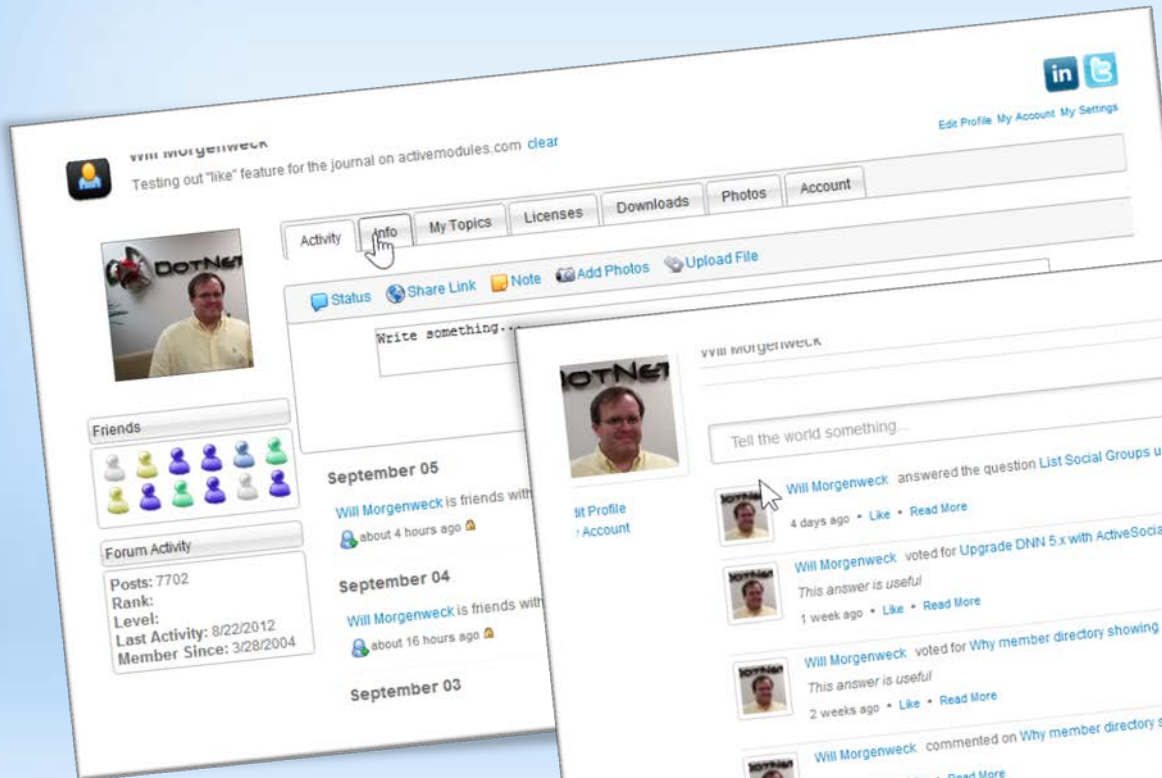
Will Morgenweck
Testing out "like" feature for the journal on activemodules.com clear

Edit Profile My Account My Settings

Activity Info My Topics Licenses Downloads Photos Account

Status Share Link Note Add Photos Upload File

Write something...

Friends

Forum Activity
Posts: 7702
Rank:
Level:
Last Activity: 8/22/2012
Member Since: 3/28/2004

September 05
Will Morgenweck is friends with
about 4 hours ago

September 04
Will Morgenweck is friends with
about 16 hours ago

September 03

Will Morgenweck

Tell the world something...

lit Profile
Account

Will Morgenweck answered the question List Social Groups u
4 days ago • Like • Read More

Will Morgenweck voted for Upgrade DNN 5.x with ActiveSoci
This answer is useful
1 week ago • Like • Read More

Will Morgenweck voted for Why member directory showing
This answer is useful
2 weeks ago • Like • Read More

Will Morgenweck commented on Why member directory s
Read More